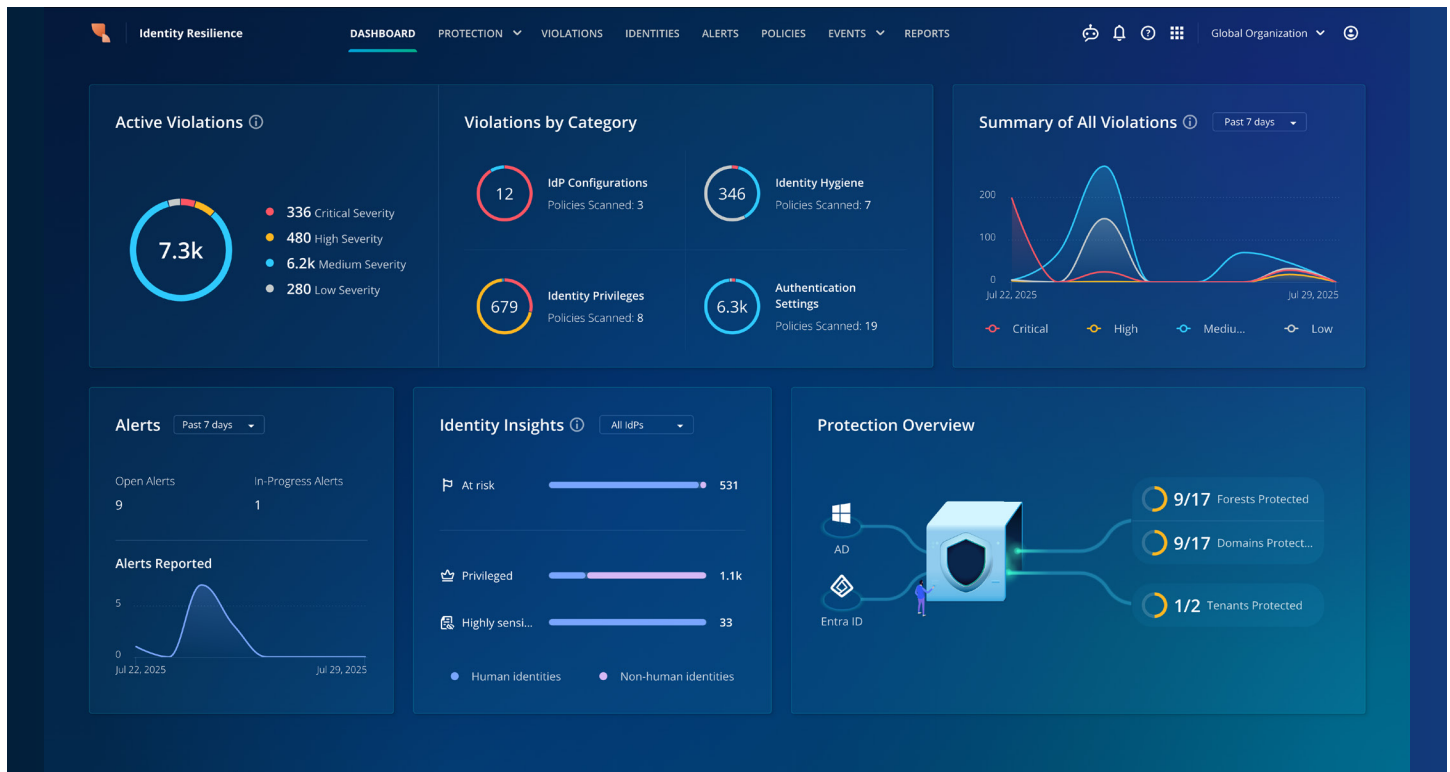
Identity Resilience

DASHBOARD PROTECTION VIOLATIONS IDENTITIES ALERTS POLICIES EVENTS REPORTS

Global Organization

Active Violations

7.3k

336 Critical Severity
480 High Severity
6.2k Medium Severity
280 Low Severity

Violations by Category

12 IdP Configurations
Policies Scanned: 3

346 Identity Hygiene
Policies Scanned: 7

679 Identity Privileges
Policies Scanned: 8

6.3k Authentication Settings
Policies Scanned: 19

Summary of All Violations

Past 7 days

200
100
0
Jul 22, 2025
Jul 29, 2025

Critical High Mediu... Low

Alerts

Past 7 days

Open Alerts
9

In-Progress Alerts
1

Alerts Reported

5
0
Jul 22, 2025
Jul 29, 2025

Identity Insights

All IdPs

At risk 531

Privileged 1.1k

Highly sensi... 33

Human identities Non-human identities

Protection Overview

AD

Entra ID

9/17 Forests Protected

9/17 Domains Protect...

1/2 Tenants Protected